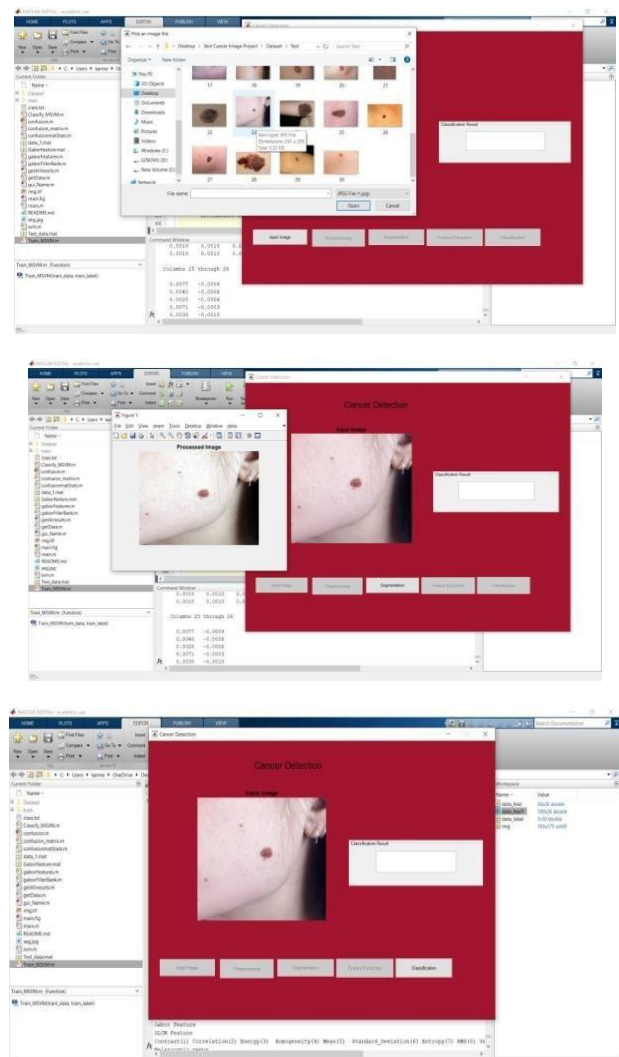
MATLAB R2019a - academic use

HOME PLOTS APPS EDITOR PUBLISH VIEW

Cancer Detection

Pick an image file

Desktop > Skin Cancer Image Project > Dataset > Test

Organize ▾ New folder

This PC
3D Objects
Desktop
Documents
Downloads
Music
Pictures
Videos
Windows (C:)
LENOVO (D:)
New Volume (E:)
Network

17 18 19 20 21
22 23 24 25 26
27 28 29 30

Item type: JPG File
Dimensions: 200 x 200
Size: 5.52 KB

File name:
JPEG File (*.jpeg)
Open Cancel

Current Folder
Name
Dataset
Train
class.txt
Classify_MSVM.m
confusion.m
confusion_matrix.m
confusionmatStats.m
data_1.mat
GaborFeature.mat
gaborFeatures.m
gaborFilterBank.m
getMSVMresults.m
getData.m
gui_Name.m
img.tif
main.fig
main.m
README.md
req.jpg
svm.m
Test_data.mat
Train_MSVM.m

Train_MSVM.m (Function)
Train_MSVM(train_data, train_label)

Command Window
0.0010 0.0010
0.0010 0.0010

Columns 25 through 28

0.0077 -0.0008
0.0081 -0.0008
0.0025 -0.0006
0.0071 -0.0003
0.0030 -0.0010

Classification Result

Input Image Preprocessing Segmentation Feature Extraction Classification

Cancer Detection

Figure 1
File Edit View Insert Tools Desktop Window Help
Processed Image

Input Image

Classification Result

Input Image Preprocessing Segmentation Feature Extraction Classification

Command Window
0.0010 0.0010
0.0010 0.0010

Columns 25 through 28

0.0077 -0.0009
0.0081 -0.0008
0.0025 -0.0006
0.0071 -0.0003
0.0030 -0.0010

Search Documentation

Cancer Detection

Input Image

Classification Result

Input Image Preprocessing Segmentation Feature Extraction Classification

Workspace
Name Value
data_feat 40x26 double
data_feat1 100x26 double
data_label 1x30 double
img 180x275 uint8

Gabor Feature
GLCM Feature
Contrast(1) Correlation(2) Energy(3) Homogeneity(4) Mean(5) Standard_Deviation(6) Entropy(7) RMS(8) Va
Malignant mania